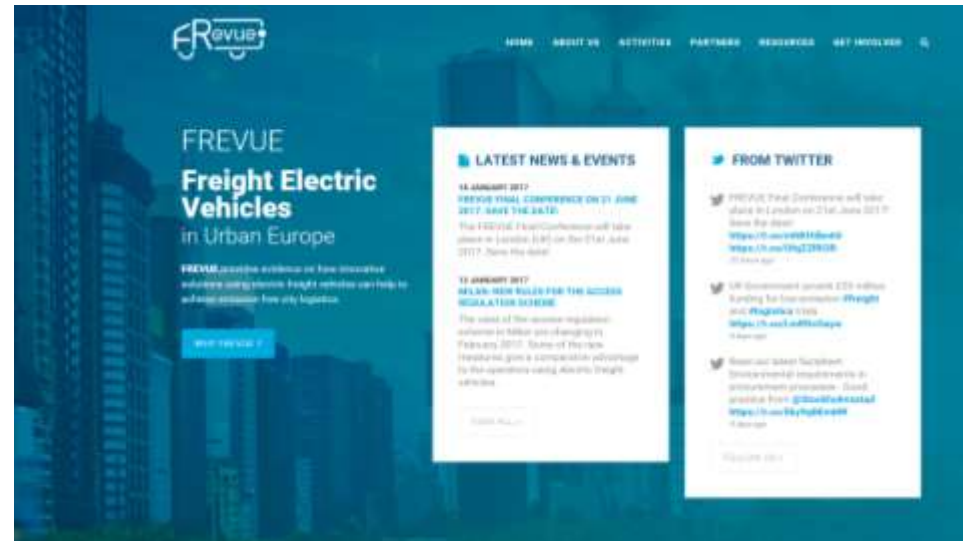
FRevue

HOME ABOUT US ACTIVITIES PARTNERS RESOURCES GET INVOLVED

FREVUE

Freight Electric Vehicles

in Urban Europe

FREVUE provides evidence on how innovative solutions using electric freight vehicles can help to achieve emission free city logistics.

WHY FREVUE ?

LATEST NEWS & EVENTS

16 JANUARY 2017
FREVUE FINAL CONFERENCE ON 21 JUNE 2017: SAVE THE DATE!

The FREVUE Final Conference will take place in London (UK) on the 21st June 2017. Save the date!

13 JANUARY 2017
MILAN: NEW RULES FOR THE ACCESS REGULATION SCHEME

The rules of the access regulation scheme in Milan are changing in February 2017. Some of the new measures give a comparative advantage to the operators using electric freight vehicles.

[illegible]

FROM TWITTER

FREVUE Final Conference will take place in London on 21st June 2017! Save the date! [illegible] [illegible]

UK Government grants £20 million funding for low emission #freight and #logistics trials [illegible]

Read our latest factsheet: Environmental requirements in procurement processes - Good practice from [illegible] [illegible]

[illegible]